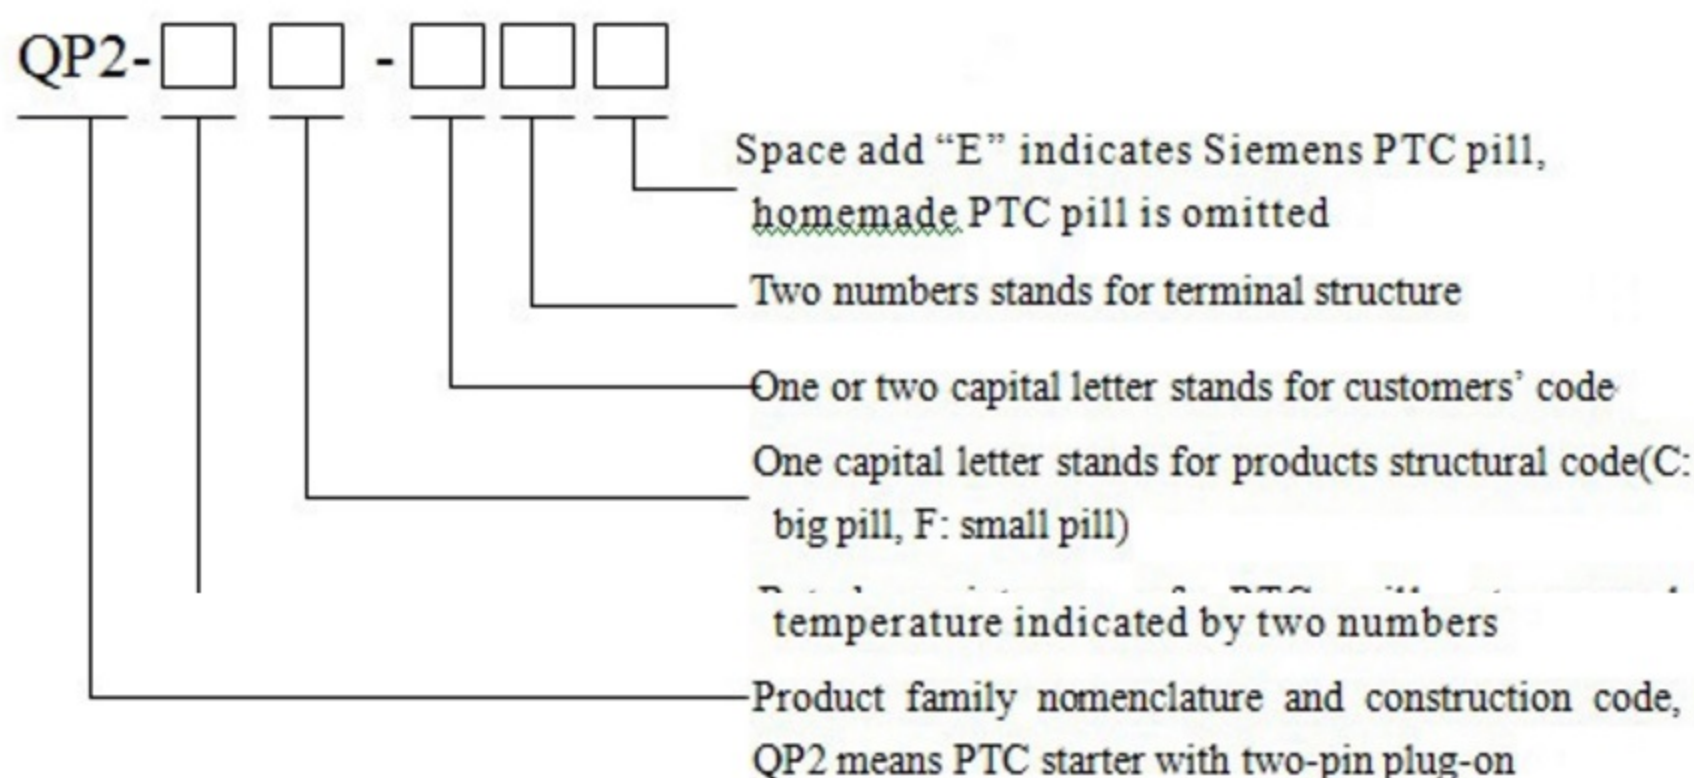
QP2-□ □ -□□□

Space add “E” indicates Siemens PTC pill, homemade PTC pill is omitted

Two numbers stands for terminal structure

One or two capital letter stands for customers’ code

One capital letter stands for products structural code(C: big pill, F: small pill)

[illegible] temperature indicated by two numbers

Product family nomenclature and construction code, QP2 means PTC starter with two-pin plug-on